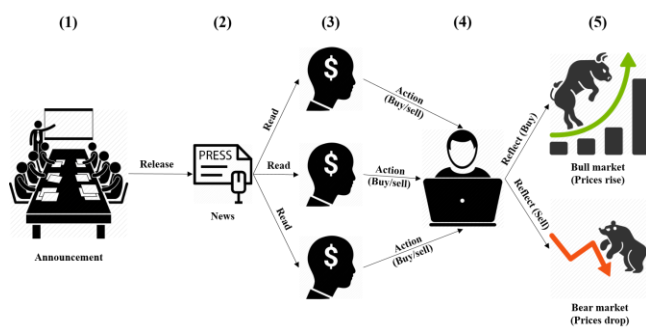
(1)

(2)

(3)

(4)

(5)

Announcement

Release

PRESS

News

Read

Read

Read

$

$

$

Action (Buy/sell)

Action (Buy/sell)

Action (Buy/sell)

Reflect (Buy)

Reflect (Sell)

Bull market (Prices rise)

Bear market (Prices drop)